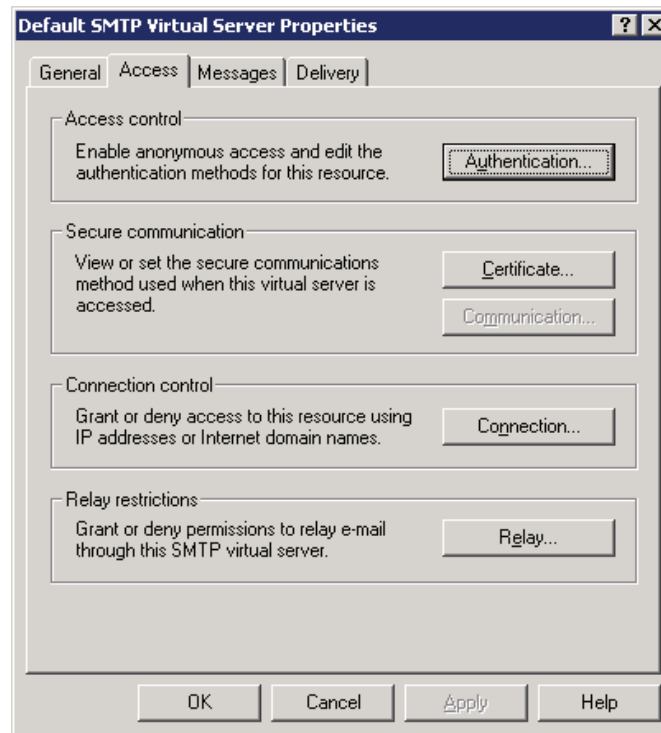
Default SMTP Virtual Server Properties
? X
General Access Messages Delivery

Access control
Enable anonymous access and edit the authentication methods for this resource.
Authentication...

Secure communication
View or set the secure communications method used when this virtual server is accessed.
Certificate...
Communication...

Connection control
Grant or deny access to this resource using IP addresses or Internet domain names.
Connection...

Relay restrictions
Grant or deny permissions to relay e-mail through this SMTP virtual server.
Relay...

OK Cancel Apply Help